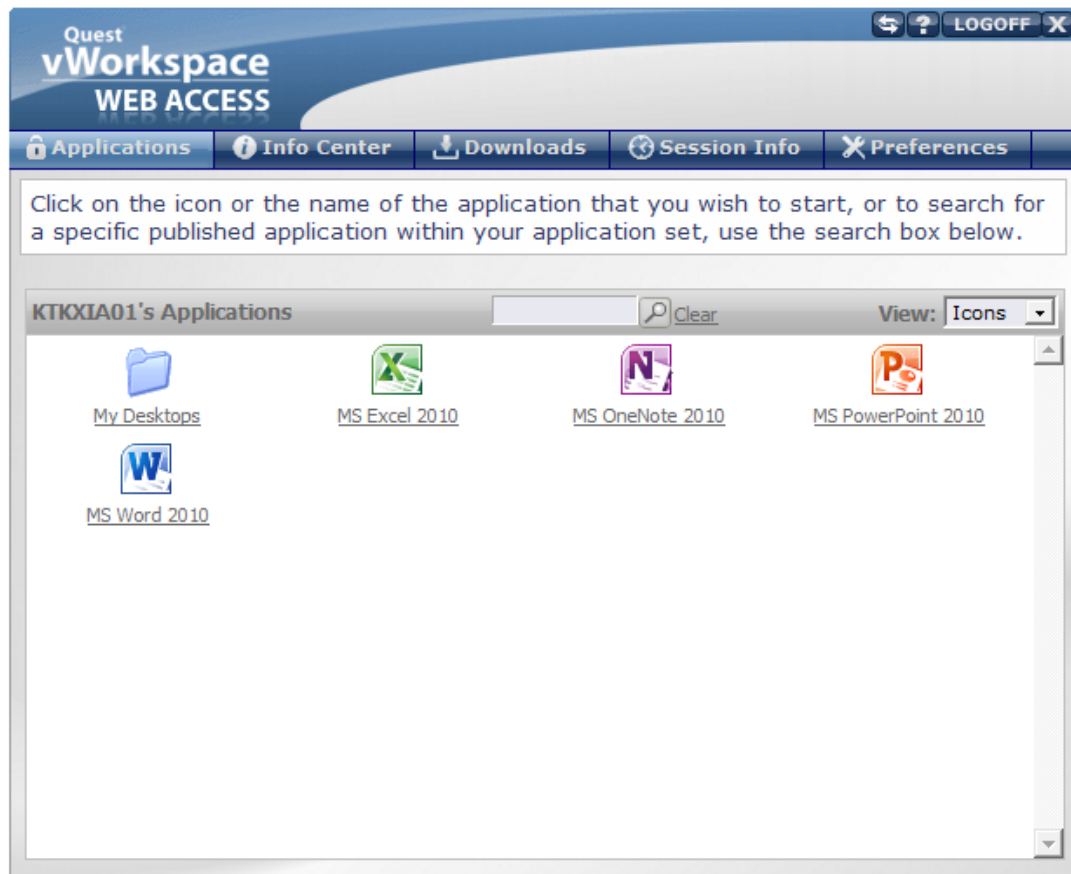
Quest
vWorkspace
WEB ACCESS

? LOGOFF X

Applications | Info Center | Downloads | Session Info | Preferences

Click on the icon or the name of the application that you wish to start, or to search for a specific published application within your application set, use the search box below.

KTKXIA01's Applications

Clear

View: Icons

My Desktops

MS Excel 2010

MS OneNote 2010

MS PowerPoint 2010

MS Word 2010